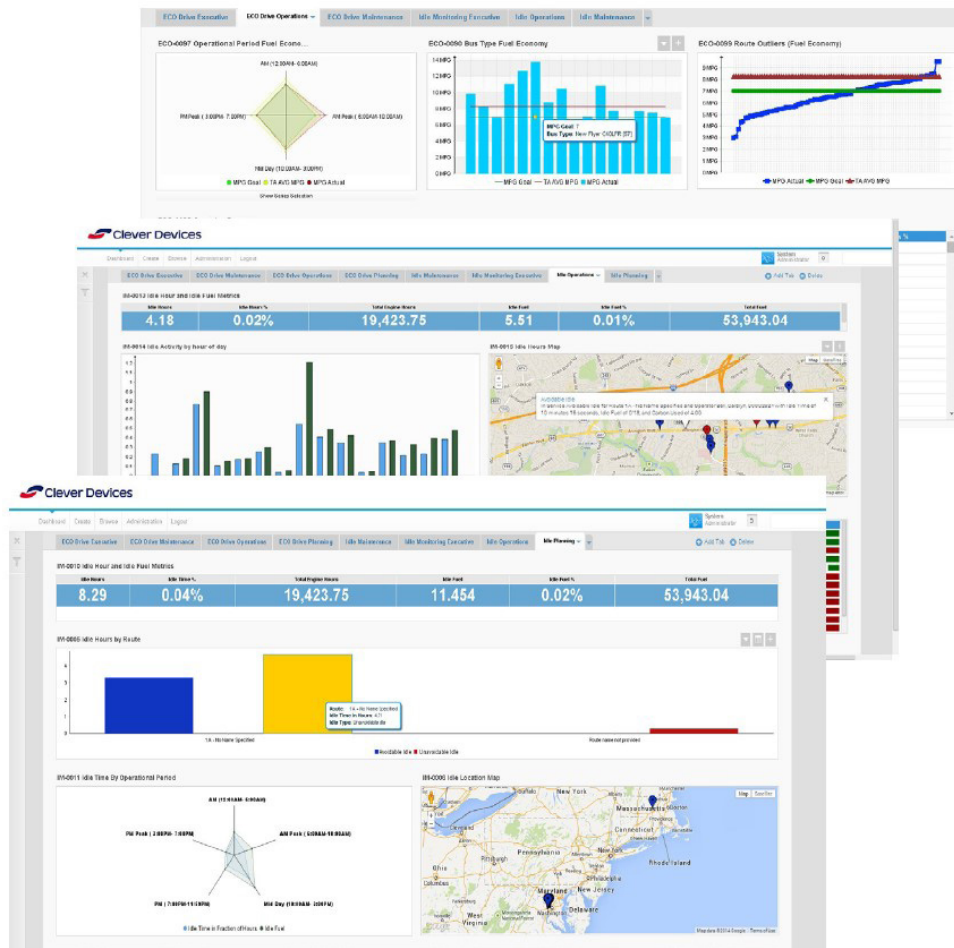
ECO Drive Executive | ECO Drive Operations | ECO Drive Maintenance | Idle Monitoring Executive | Idle Operations | Idle Maintenance

ECO-0097 Operational Period Fuel Econo...

AM (12:00AM - 6:00AM)
PM Peak ( 3:00PM - 7:00PM)
AM Peak ( 6:00AM - 10:00AM)
Mid Day (10:00AM - 3:00PM)

MPG Goal | TA AVG MPG | MPG Actual

Show Scalar Selection

ECO-0090 Bus Type Fuel Economy

14MPG
12MPG
10MPG
8MPG
6MPG
4MPG
2MPG
0MPG

MPG Goal: 7
Bus Type: New Flyer C40LFR (37)

MPG Goal | TA AVG MPG | MPG Actual

ECO-0099 Route Outliers (Fuel Economy)

9MPG
8MPG
7MPG
6MPG
5MPG
4MPG
3MPG
2MPG
1MPG
0MPG

MPG Actual | MPG Goal | TA AVG MPG

Clever Devices

Dashboard | Create | Browse | Administration | Logout

System Administrator

ECO Drive Executive | ECO Drive Maintenance | ECO Drive Operations | ECO Drive Planning | Idle Maintenance | Idle Monitoring Executive | Idle Operations | Idle Planning

Add Tab | Delete

IM-0012 Idle Hour and Idle Fuel Metrics

| Idle Hours | Idle Hours % | Total Engine Hours | Idle Fuel | Idle Fuel % | Total Fuel |
|---|---|---|---|---|---|
| 4.18 | 0.02% | 19,423.75 | 5.51 | 0.01% | 53,943.04 |

IM-0014 Idle Activity by hour of day

IM-0015 Idle Hours Map

Avoidable Idle
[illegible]

Clever Devices

Dashboard | Create | Browse | Administration | Logout

System Administrator

ECO Drive Executive | ECO Drive Maintenance | ECO Drive Operations | ECO Drive Planning | Idle Maintenance | Idle Monitoring Executive | Idle Operations | Idle Planning

Add Tab | Delete

IM-0010 Idle Hour and Idle Fuel Metrics

| Idle Hours | Idle Time % | Total Engine Hours | Idle Fuel | Idle Fuel % | Total Fuel |
|---|---|---|---|---|---|
| 8.29 | 0.04% | 19,423.75 | 11.454 | 0.02% | 53,943.04 |

IM-0008 Idle Hours by Route

4
3
2
1
0

Route: 1A - No Name Specified
Idle Time in Hours: 4.71
Idle Type: Unavoidable Idle

1A - No Name Specified
Route name not provided

Avoidable Idle | Unavoidable Idle

IM-0011 Idle Time By Operational Period

AM (12:01AM - 6:00AM)
PM Peak ( 3:00PM - 7:00PM)
AM Peak ( 6:00AM - 10:00AM)
PM ( 7:00PM - 11:59PM)
Mid Day (10:00AM - 3:00PM)

Idle Time in Fraction of Hours | Idle Fuel

IM-0006 Idle Location Map

Map | Satellite

Massachusetts
Connecticut
Rhode Island
Pennsylvania
New Jersey
Ohio
Maryland
Delaware
West Virginia
Washington

Map data ©2014 Google | Terms of Use